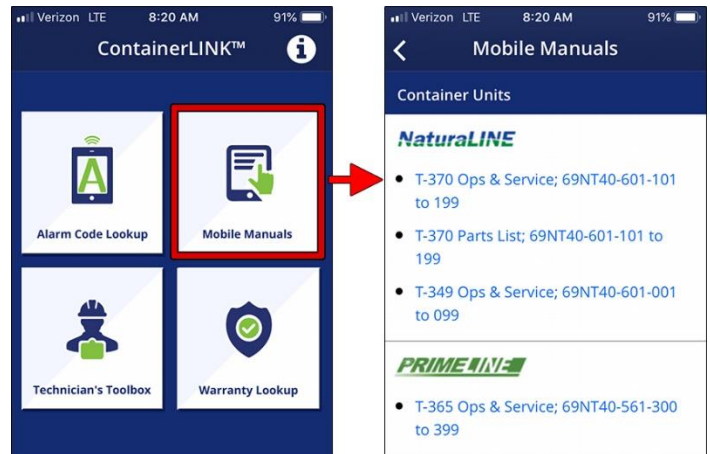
Verizon LTE 8:20 AM 91%

ContainerLINK™

Alarm Code Lookup

Mobile Manuals

Technician's Toolbox

Warranty Lookup

Verizon LTE 8:20 AM 91%

Mobile Manuals

Container Units

NaturaLINE

• T-370 Ops & Service; 69NT40-601-101 to 199

• T-370 Parts List; 69NT40-601-101 to 199

• T-349 Ops & Service; 69NT40-601-001 to 099

PRIMELINE

• T-365 Ops & Service; 69NT40-561-300 to 399